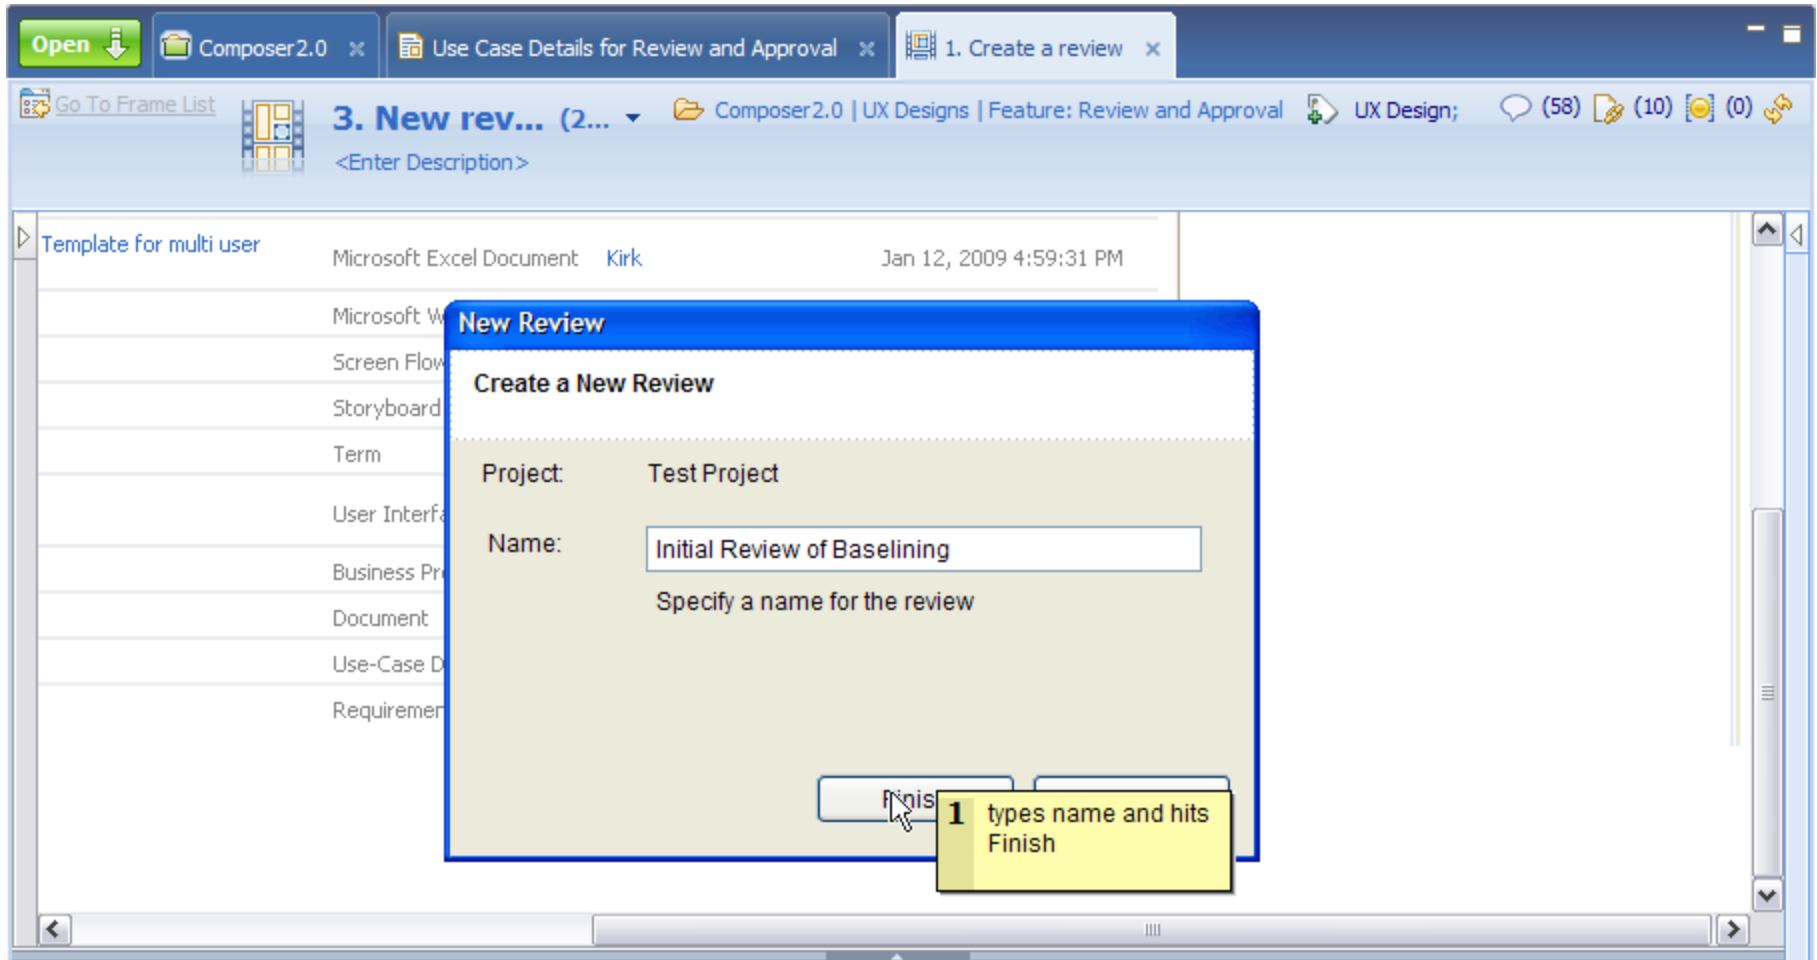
Open

Composer2.0

Use Case Details for Review and Approval

1. Create a review

Go To Frame List

3. New rev... (2...

<Enter Description>

Composer2.0 | UX Designs | Feature: Review and Approval

UX Design;

(58) (10) (0)

Template for multi user

Microsoft Excel Document Kirk Jan 12, 2009 4:59:31 PM

Microsoft W

Screen Flow

Storyboard

Term

User Interf

Business Pr

Document

Use-Case D

Requiremen

New Review

Create a New Review

Project: Test Project

Name: Initial Review of Baselining

Specify a name for the review

Finis

1 types name and hits Finish